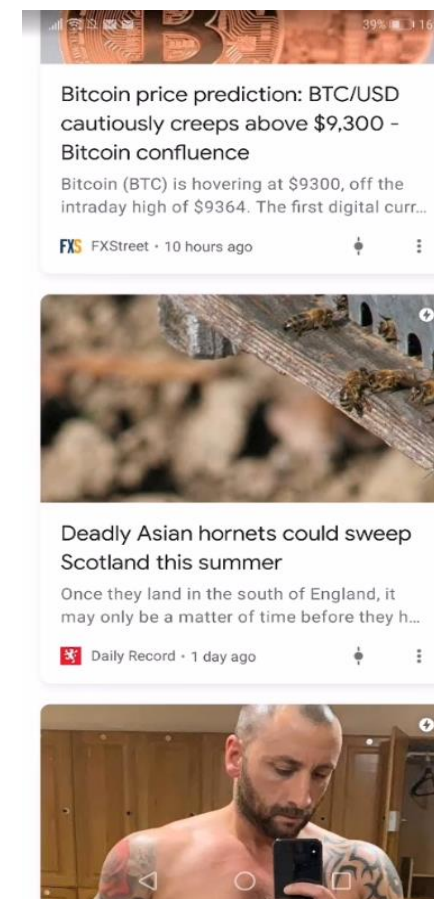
39% 16

Bitcoin price prediction: BTC/USD cautiously creeps above $9,300 - Bitcoin confluence

Bitcoin (BTC) is hovering at $9300, off the intraday high of $9364. The first digital curr...

FXS FXStreet • 10 hours ago

Deadly Asian hornets could sweep Scotland this summer

Once they land in the south of England, it may only be a matter of time before they h...

Daily Record • 1 day ago